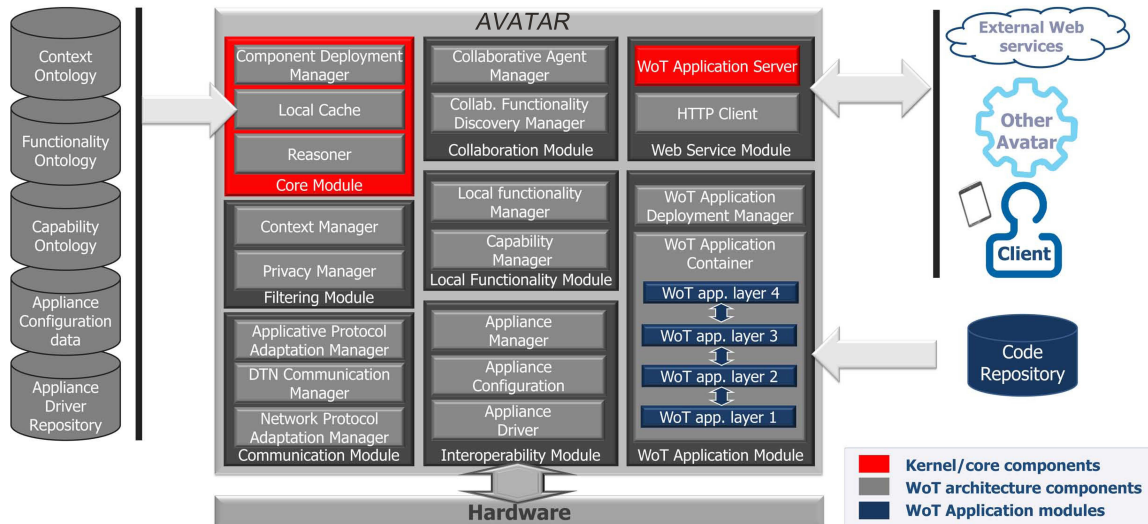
Context Ontology

Functionality Ontology

Capability Ontology

Appliance Configuration data

Appliance Driver Repository

AVATAR

Component Deployment Manager

Local Cache

Reasoner

Core Module

Collaborative Agent Manager

Collab. Functionality Discovery Manager

Collaboration Module

WoT Application Server

HTTP Client

Web Service Module

Context Manager

Privacy Manager

Filtering Module

Local functionality Manager

Capability Manager

Local Functionality Module

WoT Application Deployment Manager

WoT Application Container

WoT app. layer 4

WoT app. layer 3

WoT app. layer 2

WoT app. layer 1

WoT Application Module

Applicative Protocol Adaptation Manager

DTN Communication Manager

Network Protocol Adaptation Manager

Communication Module

Appliance Manager

Appliance Configuration

Appliance Driver

Interoperability Module

Hardware

External Web services

Other Avatar

Client

Code Repository

Kernel/core components

WoT architecture components

WoT Application modules